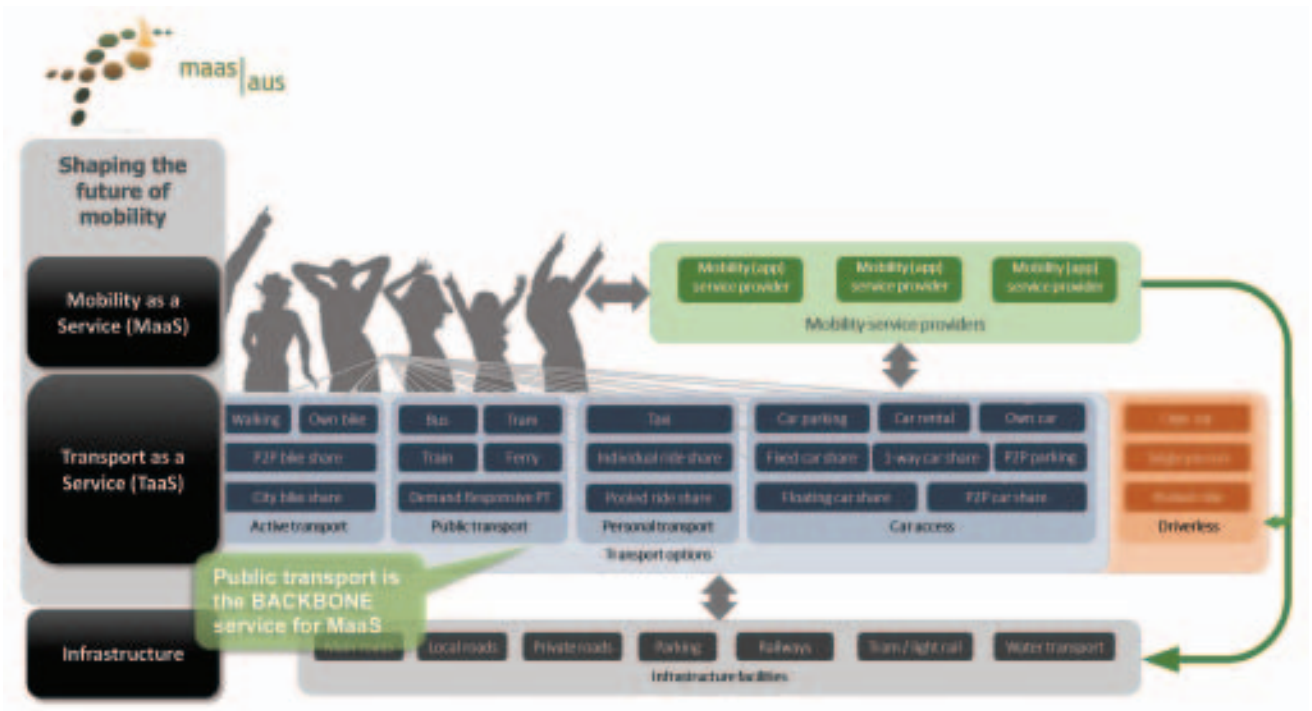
maas|aus

Shaping the future of mobility

Mobility as a Service (MaaS)

Transport as a Service (TaaS)

Infrastructure

Mobility (app) service provider

Mobility (app) service provider

Mobility (app) service provider

Mobility service providers

Walking

Own bike

P2P bike share

City bike share

Active transport

Bus

Tram

Train

Ferry

Demand Responsive PT

Public transport

Taxi

Individual ride share

Pooled ride share

Personal transport

Car parking

Car rental

Own car

Fixed car share

1-way car share

P2P parking

Floating car share

P2P car share

Car access

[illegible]

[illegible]

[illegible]

Driverless

Transport options

Public transport is the BACKBONE service for MaaS

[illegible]

Local roads

Private roads

Parking

Railways

Tram / light rail

Water transport

Infrastructure facilities